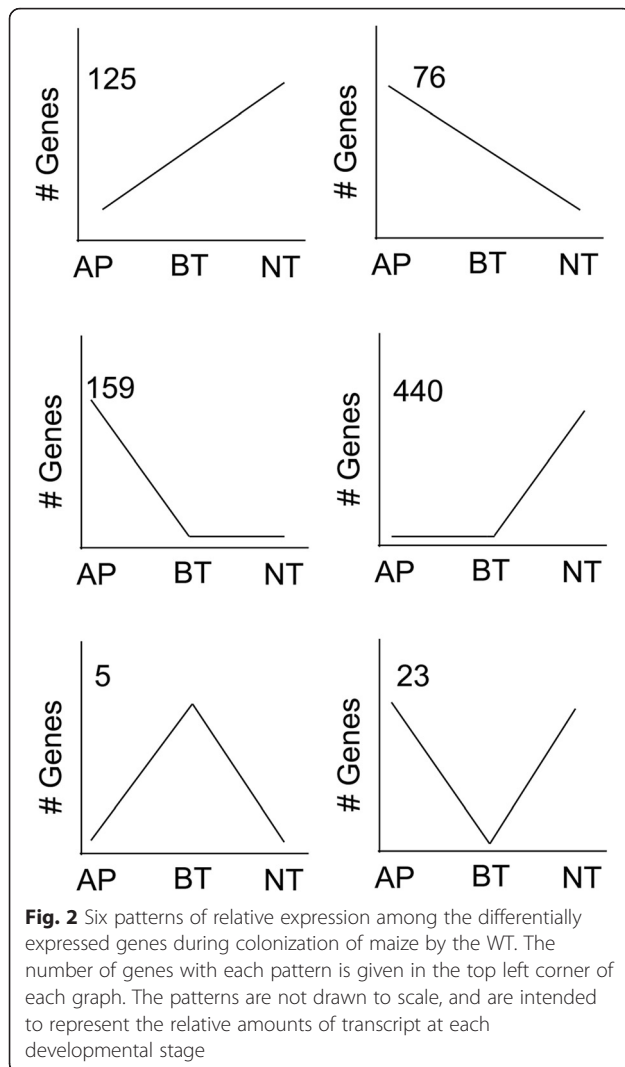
125
# Genes
AP BT NT

76
# Genes
AP BT NT

159
# Genes
AP BT NT

440
# Genes
AP BT NT

5
# Genes
AP BT NT

23
# Genes
AP BT NT

**Fig. 2** Six patterns of relative expression among the differentially expressed genes during colonization of maize by the WT. The number of genes with each pattern is given in the top left corner of each graph. The patterns are not drawn to scale, and are intended to represent the relative amounts of transcript at each developmental stage